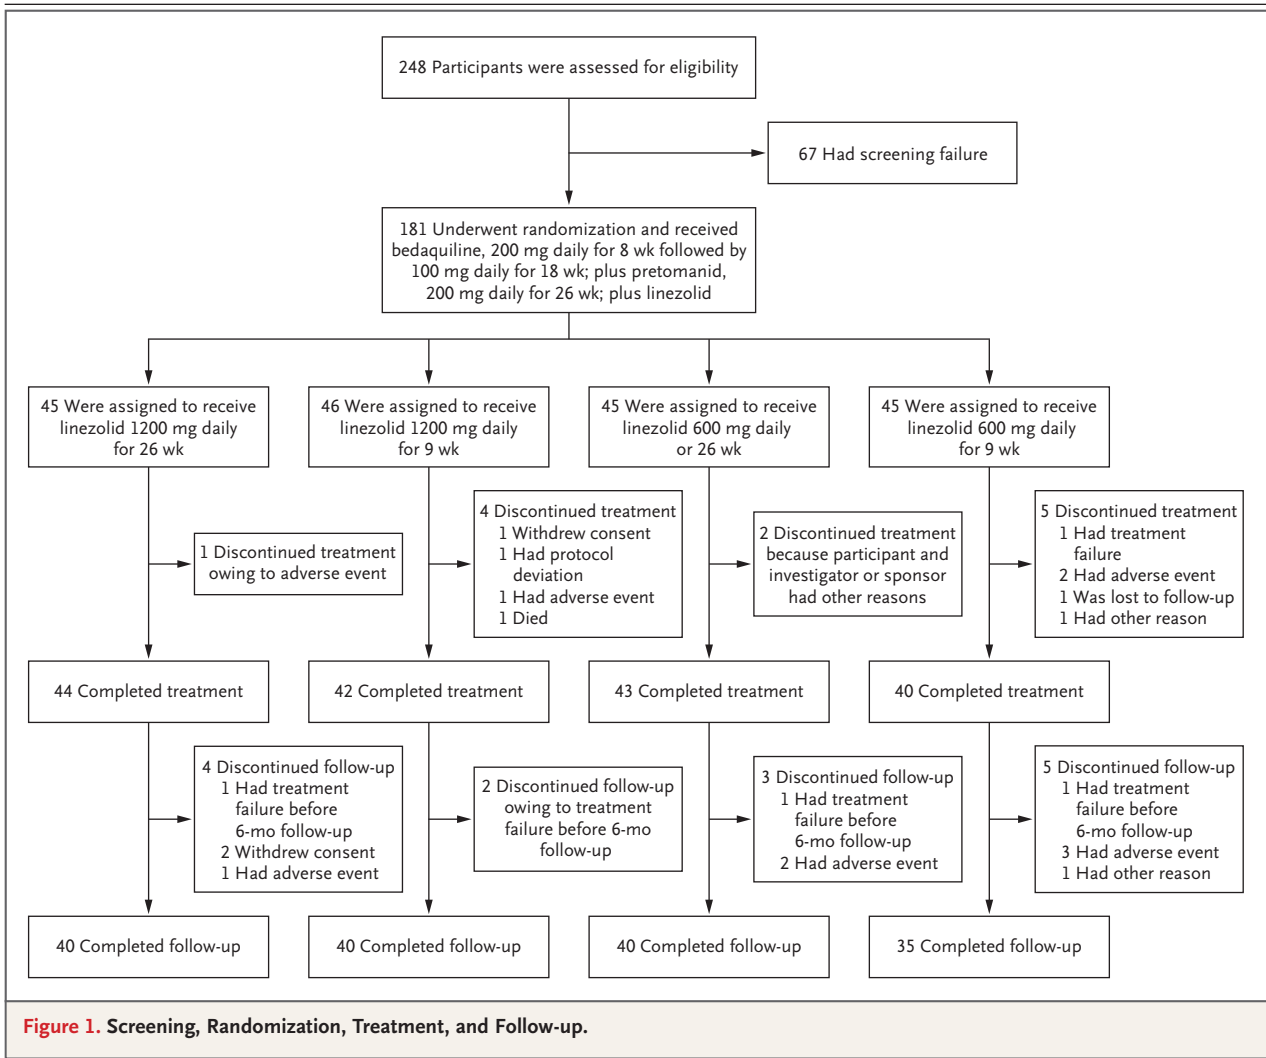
248 Participants were assessed for eligibility

67 Had screening failure

181 Underwent randomization and received bedaquiline, 200 mg daily for 8 wk followed by 100 mg daily for 18 wk; plus pretomanid, 200 mg daily for 26 wk; plus linezolid

45 Were assigned to receive linezolid 1200 mg daily for 26 wk

1 Discontinued treatment owing to adverse event

44 Completed treatment

4 Discontinued follow-up
1 Had treatment failure before 6-mo follow-up
2 Withdrew consent
1 Had adverse event

40 Completed follow-up

46 Were assigned to receive linezolid 1200 mg daily for 9 wk

4 Discontinued treatment
1 Withdrew consent
1 Had protocol deviation
1 Had adverse event
1 Died

42 Completed treatment

2 Discontinued follow-up owing to treatment failure before 6-mo follow-up

40 Completed follow-up

45 Were assigned to receive linezolid 600 mg daily or 26 wk

2 Discontinued treatment because participant and investigator or sponsor had other reasons

43 Completed treatment

3 Discontinued follow-up
1 Had treatment failure before 6-mo follow-up
2 Had adverse event

40 Completed follow-up

45 Were assigned to receive linezolid 600 mg daily for 9 wk

5 Discontinued treatment
1 Had treatment failure
2 Had adverse event
1 Was lost to follow-up
1 Had other reason

40 Completed treatment

5 Discontinued follow-up
1 Had treatment failure before 6-mo follow-up
3 Had adverse event
1 Had other reason

35 Completed follow-up

Figure 1. Screening, Randomization, Treatment, and Follow-up.